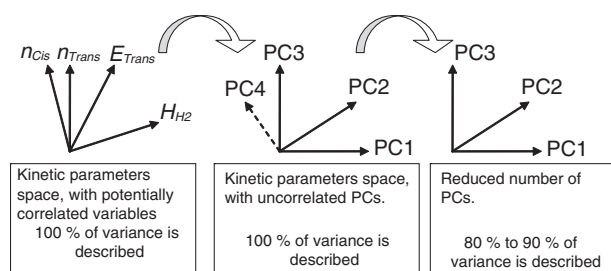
$n_{Cis}$ $n_{Trans}$ $E_{Trans}$

$H_{H2}$

Kinetic parameters space, with potentially correlated variables
100 % of variance is described

PC3
PC4
PC2
PC1

Kinetic parameters space, with uncorrelated PCs.

100 % of variance is described

PC3
PC2
PC1

Reduced number of PCs.

80 % to 90 % of variance is described